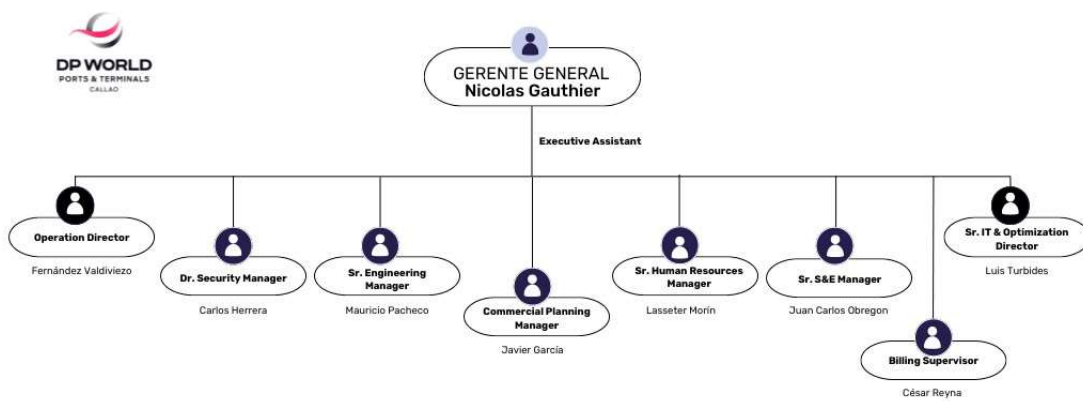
DP WORLD
PORTS & TERMINALS
CALLAO

GERENTE GENERAL
Nicolas Gauthier

Executive Assistant

Operation Director
Fernández Valdiviezo

Dr. Security Manager
Carlos Herrera

Sr. Engineering Manager
Mauricio Pacheco

Commercial Planning Manager
Javier García

Sr. Human Resources Manager
Lasseter Morín

Sr. S&E Manager
Juan Carlos Obregon

Billing Supervisor
César Reyna

Sr. IT & Optimization Director
Luis Turbides